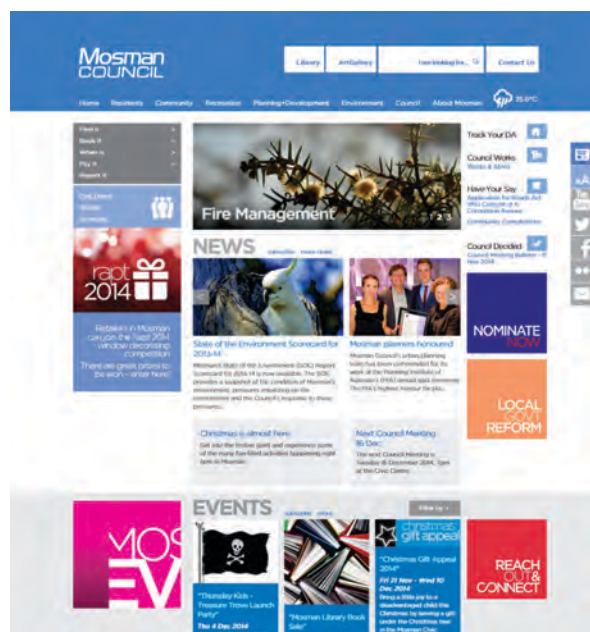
Mosman COUNCIL

Library | ArtGallery | I'm looking for... | Contact Us

Home | Residents | Community | Recreation | Planning+Development | Environment | Council | About Mosman | 35.6°C

Find it
Book it
What is
Pay it
Report it

CHILDREN'S
YOUTH
SENIORS

rapt 2014

Retailers in Mosman can join the Rapt 2014 window decorating competition

There are great prizes to be won - enter here!

Fire Management

Track Your DA

Council Works
Works & Services

Have Your Say
Application for Roads Act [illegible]
Community Consultations

Council Decided
Council Meeting Bulletin - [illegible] Nov 2014

NEWS

State of the Environment Scorecard for 2013-14

Mosman's State of the Environment (SOE) Report Scorecard for 2013-14 is now available. The SOE provides a snapshot of the condition of Mosman's environment, pressures impacting on the environment and the Council's response to these pressures.

Mosman planners honoured

Mosman Council's Urban Planning team has been commended for its work at the Planning Institute of Australia's (PIA) annual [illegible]

Christmas is almost here

Get into the festive spirit and experience some of the many fun-filled activities happening right here in Mosman.

Next Council Meeting 16 Dec

The next Council Meeting is Tuesday 16 December 2014, 6pm at the Civic Centre.

NOMINATE NOW

LOCAL GOVT REFORM

EVENTS

Filter by

MOS EV

"Thursday Kids - Treasure Trove Launch Party"
Thu 4 Dec 2014

"Mosman Library Book Sale"

christmas gift appeal
"Christmas Gift Appeal 2014"
Fri 21 Nov - Wed 10 Dec 2014
Bring a little joy to a disadvantaged child this Christmas by leaving a gift under the Christmas tree in the Mosman Civic

REACH OUT & CONNECT